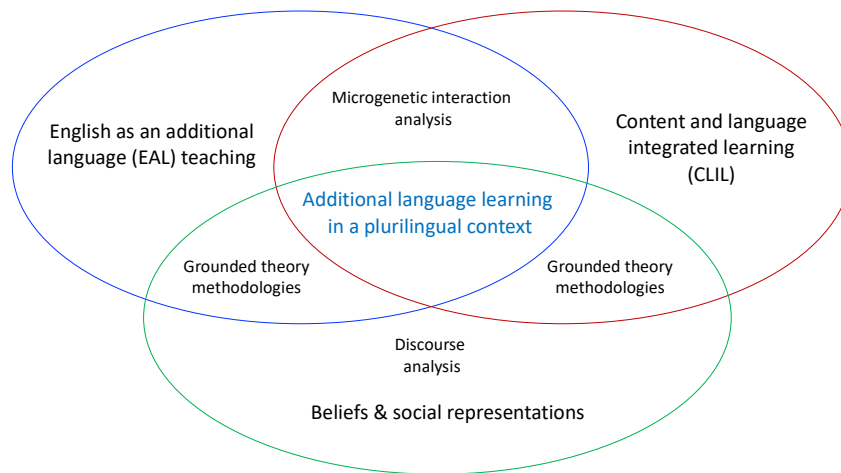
English as an additional language (EAL) teaching

Microgenetic interaction analysis

Content and language integrated learning (CLIL)

Additional language learning in a plurilingual context

Grounded theory methodologies

Grounded theory methodologies

Discourse analysis

Beliefs & social representations